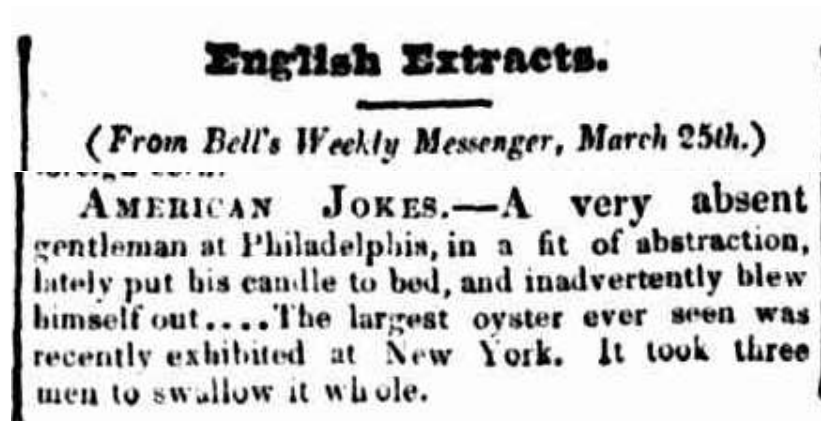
English Extracts.

(From Bell's Weekly Messenger, March 25th.)

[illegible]

AMERICAN JOKES.—A very absent gentleman at Philadelphia, in a fit of abstraction, lately put his candle to bed, and inadvertently blew himself out....The largest oyster ever seen was recently exhibited at New York. It took three men to swallow it whole.